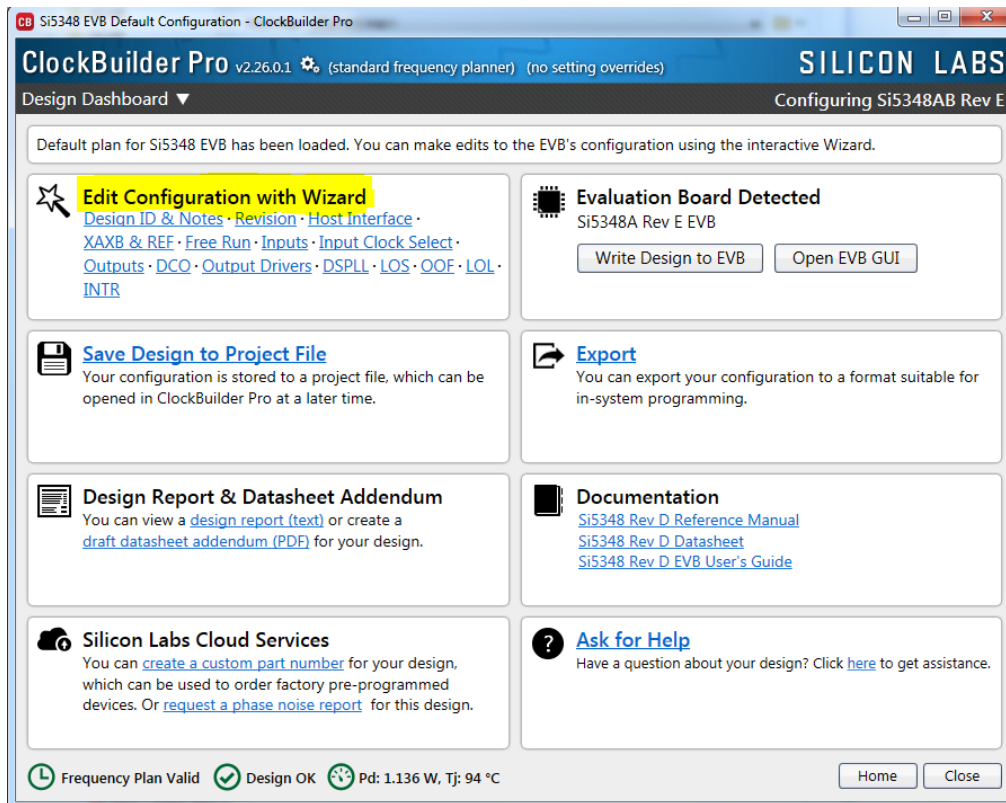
CB Si5348 EVB Default Configuration - ClockBuilder Pro

ClockBuilder Pro v2.26.0.1 (standard frequency planner) (no setting overrides) SILICON LABS

Design Dashboard ▼ Configuring Si5348AB Rev E

Default plan for Si5348 EVB has been loaded. You can make edits to the EVB's configuration using the interactive Wizard.

Edit Configuration with Wizard
Design ID & Notes · Revision · Host Interface · XAXB & REF · Free Run · Inputs · Input Clock Select · Outputs · DCO · Output Drivers · DSPLL · LOS · OOF · LOL · INTR

Evaluation Board Detected
Si5348A Rev E EVB
Write Design to EVB
Open EVB GUI

Save Design to Project File
Your configuration is stored to a project file, which can be opened in ClockBuilder Pro at a later time.

Export
You can export your configuration to a format suitable for in-system programming.

Design Report & Datasheet Addendum
You can view a design report (text) or create a draft datasheet addendum (PDF) for your design.

Documentation
Si5348 Rev D Reference Manual
Si5348 Rev D Datasheet
Si5348 Rev D EVB User's Guide

Silicon Labs Cloud Services
You can create a custom part number for your design, which can be used to order factory pre-programmed devices. Or request a phase noise report for this design.

Ask for Help
Have a question about your design? Click here to get assistance.

Frequency Plan Valid Design OK Pd: 1.136 W, Tj: 94 °C
Home Close